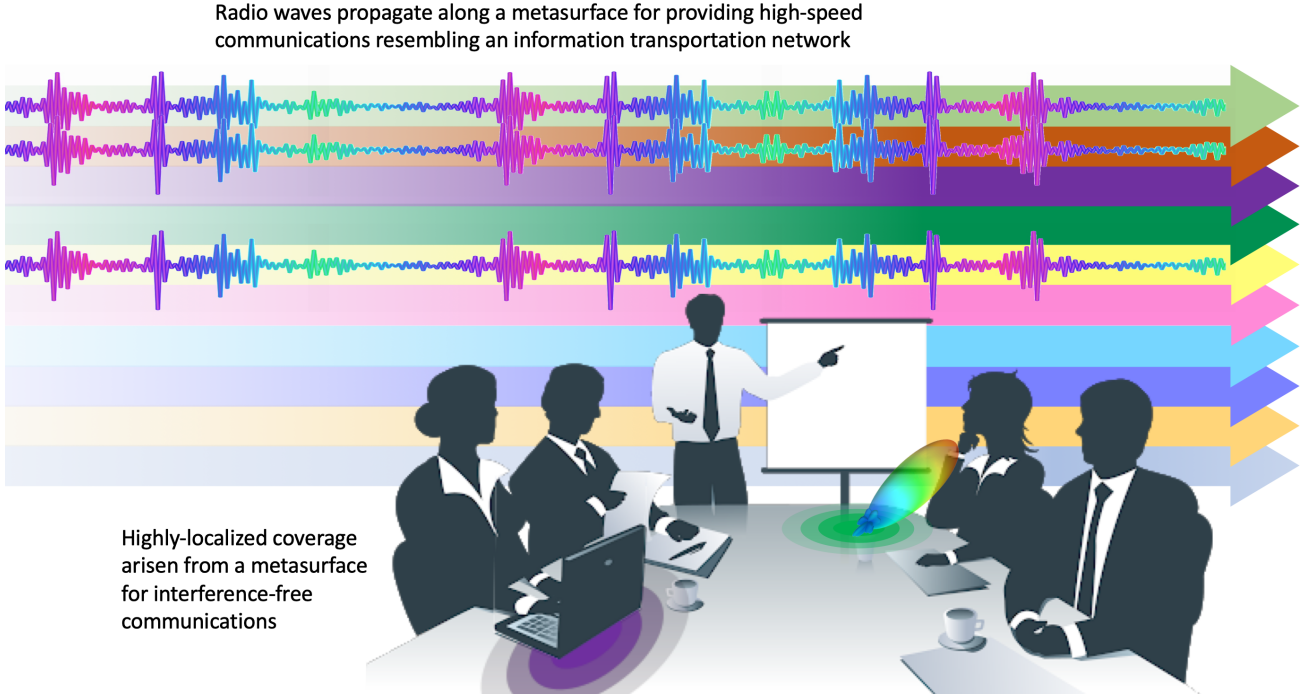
Radio waves propagate along a metasurface for providing high-speed communications resembling an information transportation network

Highly-localized coverage arisen from a metasurface for interference-free communications